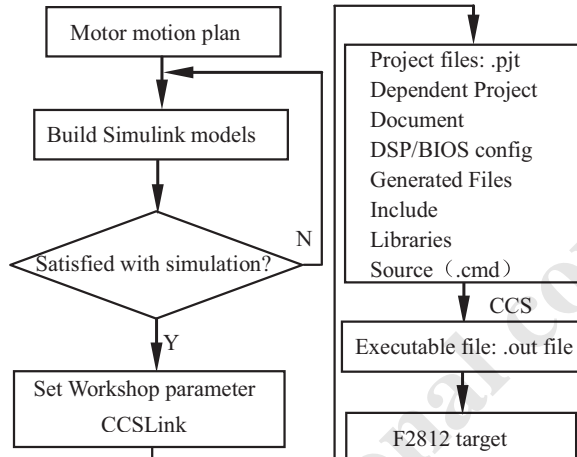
Motor motion plan

Build Simulink models

Satisfied with simulation?

N

Y

Set Workshop parameter CCSLink

Project files: .pjt
Dependent Project
Document
DSP/BIOS config
Generated Files
Include
Libraries
Source（.cmd）

CCS

Executable file: .out file

F2812 target